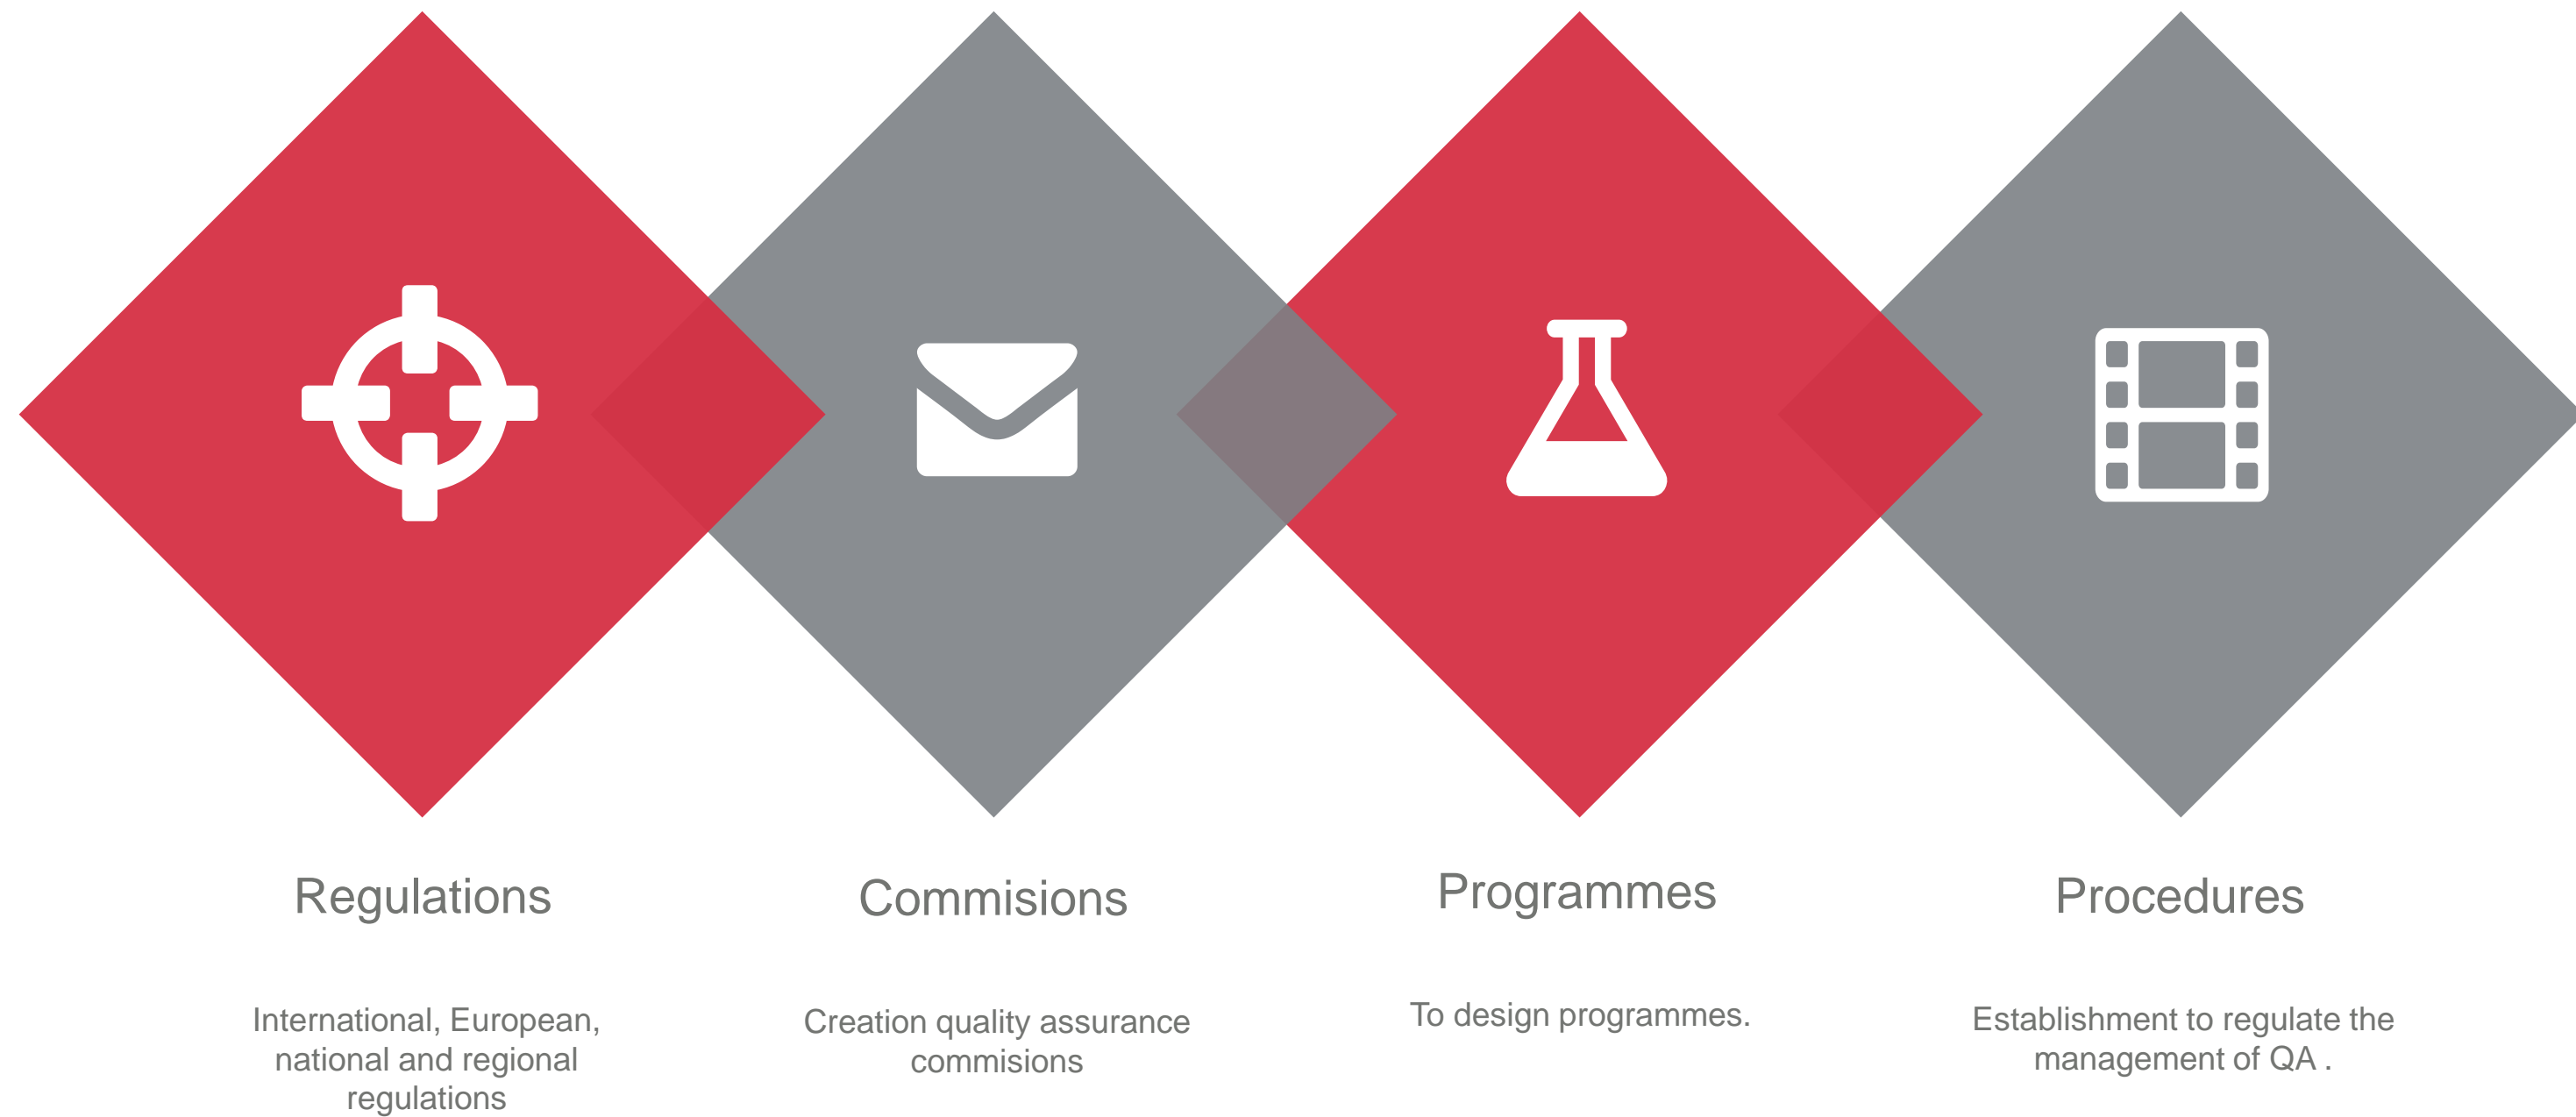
Regulations

International, European, national and regional regulations

Commisions

Creation quality assurance commisions

Programmes

To design programmes.

Procedures

Establishment to regulate the management of QA .